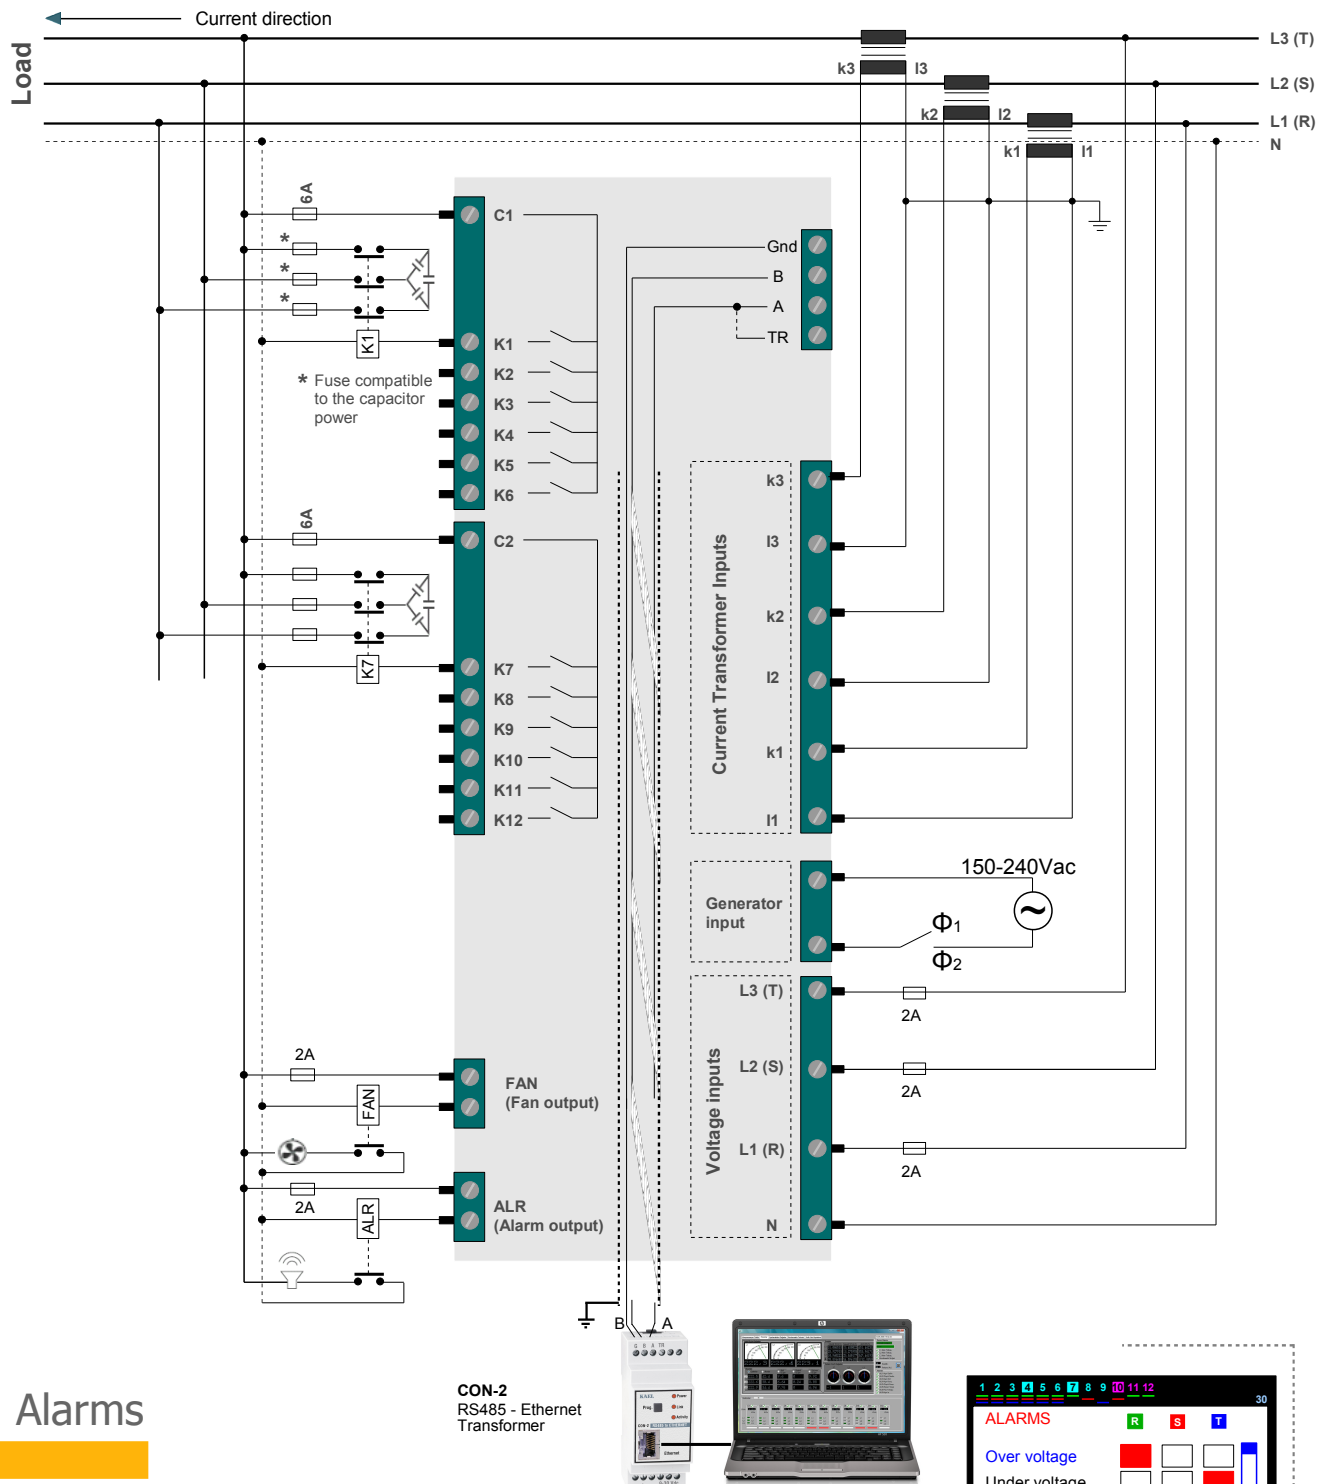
Current direction

Load

L3 (T)
L2 (S)
L1 (R)
N

k3 l3
k2 l2
k1 l1

6A
*
*
*
K1

C1
K1
K2
K3
K4
K5
K6

* Fuse compatible to the capacitor power

Gnd
B
A
TR

6A
K7

C2
K7
K8
K9
K10
K11
K12

Current Transformer Inputs
k3
l3
k2
l2
k1
l1

150-240Vac
Generator input
$\Phi_1$
$\Phi_2$

Voltage inputs
L3 (T)
L2 (S)
L1 (R)
N
2A
2A
2A

2A
FAN
FAN
(Fan output)

2A
ALR
ALR
(Alarm output)

B A

Alarms

CON-2
RS485 - Ethernet
Transformer

1 2 3 4 5 6 7 8 9 10 11 12
30
ALARMS R S T
Over voltage
Under voltage